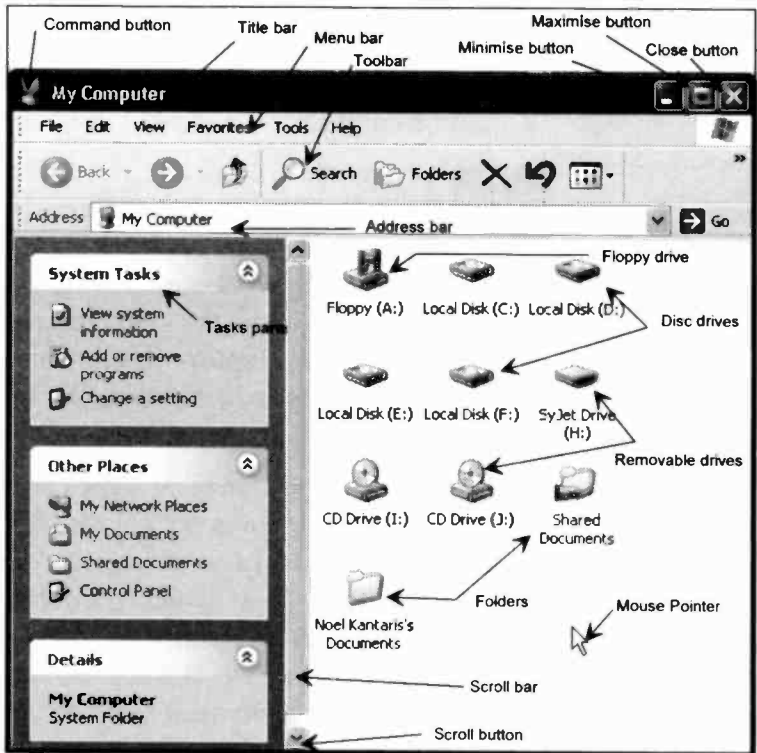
Command button
Title bar
Menu bar
Toolbar
Maximise button
Minimise button
Close button

My Computer

File Edit View Favorites Tools Help

Back Search Folders

Address My Computer
Address bar
Go

System Tasks
View system information
Tasks pane
Add or remove programs
Change a setting

Other Places
My Network Places
My Documents
Shared Documents
Control Panel

Details
My Computer
System Folder

Floppy drive
Floppy (A:)
Local Disk (C:)
Local Disk (D:)
Disc drives
Local Disk (E:)
Local Disk (F:)
SyJet Drive (H:)
Removable drives
CD Drive (I:)
CD Drive (J:)
Shared Documents
Folders
Noel Kantaris's Documents
Mouse Pointer
Scroll bar
Scroll button